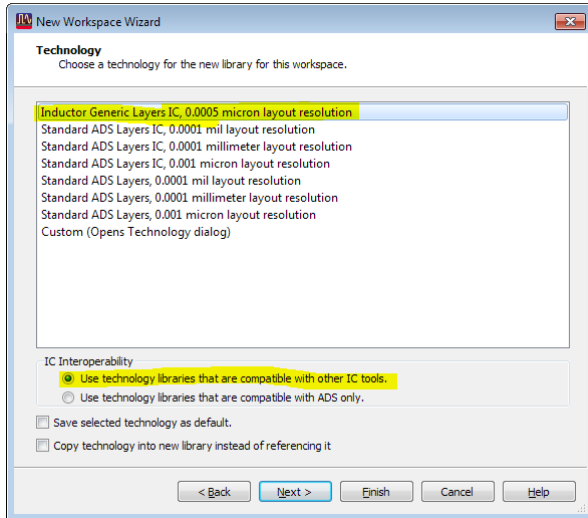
New Workspace Wizard

Technology
Choose a technology for the new library for this workspace.

Inductor Generic Layers IC, 0.0005 micron layout resolution
Standard ADS Layers IC, 0.0001 mil layout resolution
Standard ADS Layers IC, 0.0001 millimeter layout resolution
Standard ADS Layers IC, 0.001 micron layout resolution
Standard ADS Layers, 0.0001 mil layout resolution
Standard ADS Layers, 0.0001 millimeter layout resolution
Standard ADS Layers, 0.001 micron layout resolution
Custom (Opens Technology dialog)

IC Interoperability
Use technology libraries that are compatible with other IC tools.
Use technology libraries that are compatible with ADS only.

Save selected technology as default.
Copy technology into new library instead of referencing it

< Back
Next >
Finish
Cancel
Help